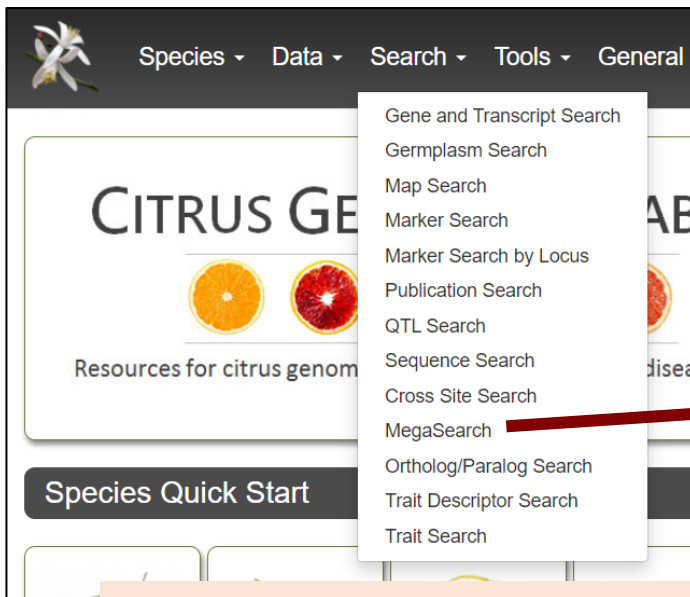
Species ▾ Data ▾ Search ▾ Tools ▾ General

Gene and Transcript Search
Germplasm Search
Map Search
Marker Search
Marker Search by Locus
Publication Search
QTL Search
Sequence Search
Cross Site Search
MegaSearch
Ortholog/Paralog Search
Trait Descriptor Search
Trait Search

CITRUS GE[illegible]AB

Resources for citrus genom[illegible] disea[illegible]

Species Quick Start